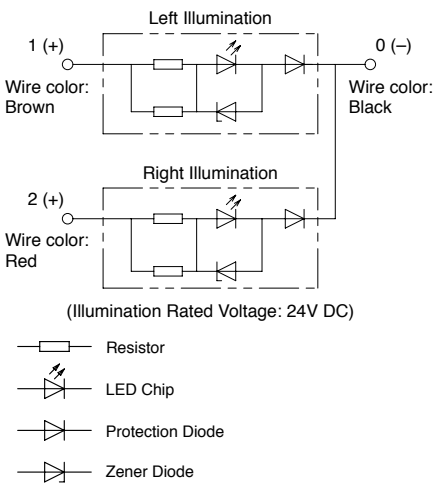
Left Illumination

1 (+)

Wire color: Brown

0 (–)

Wire color: Black

Right Illumination

2 (+)

Wire color: Red

(Illumination Rated Voltage: 24V DC)

Resistor

LED Chip

Protection Diode

Zener Diode